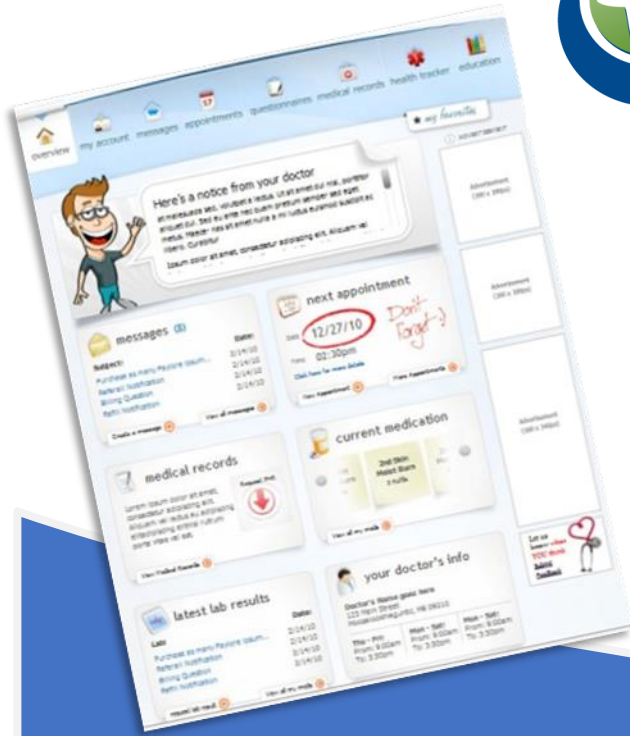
overview my account messages appointments questionnaires medical records health tracker education

my favorites

Here's a notice from your doctor

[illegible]

messages (3)

Subject: Date:

Purchase as many Payons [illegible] 2/14/10
Referral Notification 2/14/10
Billing Question 2/14/10
Refill Notification 2/14/10

Create a message View all messages

next appointment

Date 12/27/10

Time 02:30pm

Don't forget :-)

Click here for more details

New Appointment View Appointments

medical records

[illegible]

Request Print

View Medical Records

current medication

2nd Skin Moist Burn 4 rolls

View all my meds

latest lab results

Lab Date:

Purchase as many Payons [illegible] 2/14/10
Referral Notification 2/14/10
Billing Question 2/14/10
Refill Notification 2/14/10

View all my results

your doctor's info

Doctor's Name goes here
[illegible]

Thu - Fri From: 9:00am To: 3:30pm

Mon - Sat From: 9:00am To: 3:30pm

Mon - Sat From: 9:00am To: 3:30pm

ADVERTISEMENT

Advertisement (180 x 180px)

Advertisement (180 x 180px)

Advertisement (180 x 180px)

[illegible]